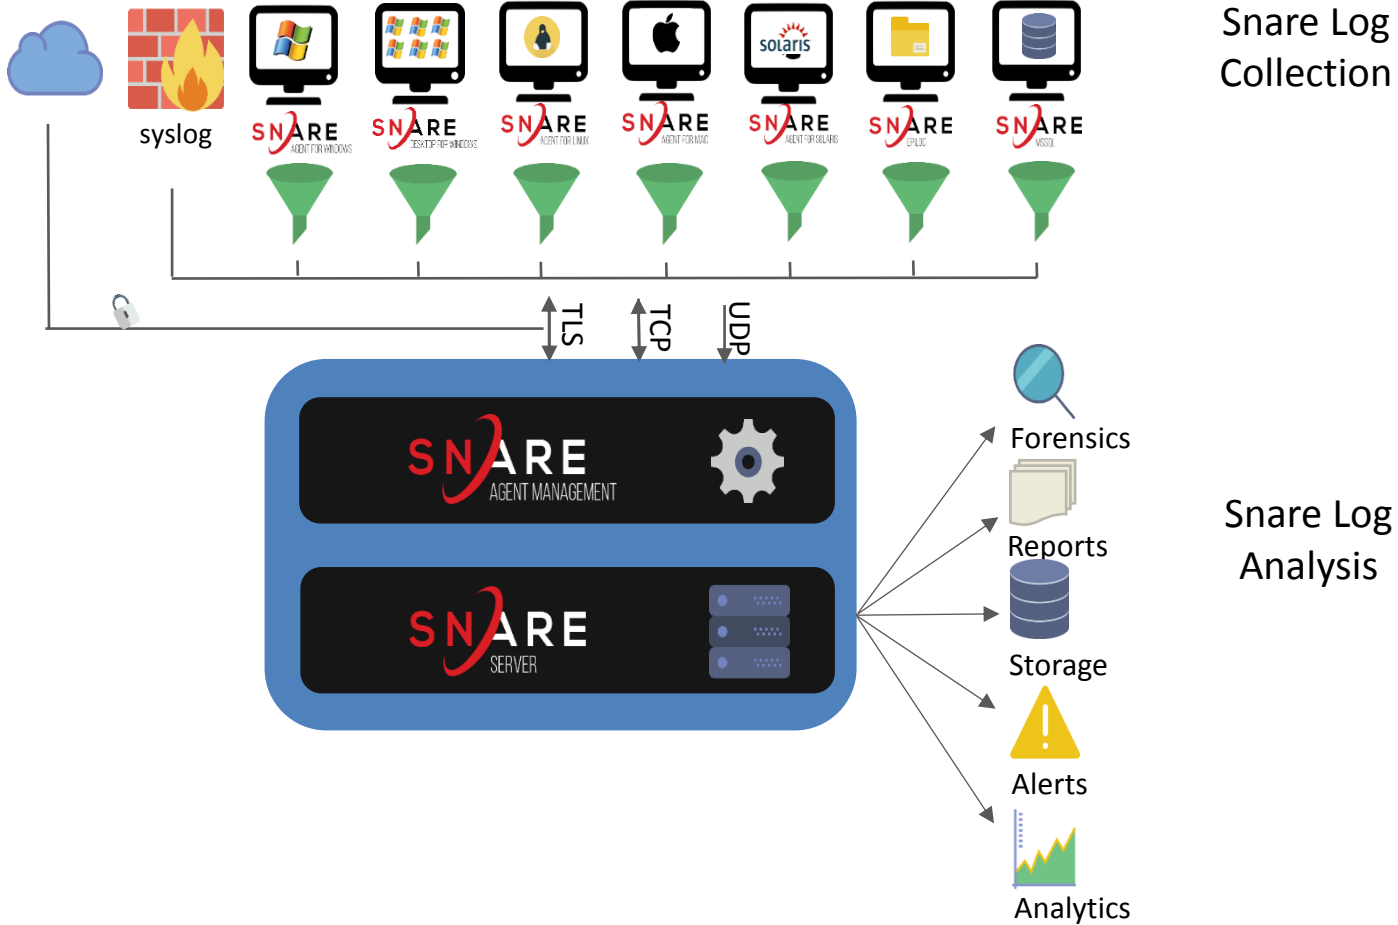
Snare Log Collection

syslog

solaris

SNARE AGENT FOR WINDOWS

SNARE DESKTOP FOR WINDOWS

SNARE AGENT FOR LINUX

SNARE AGENT FOR MAC

SNARE AGENT FOR SOLARIS

SNARE EPILOG

SNARE MSSQL

TLS

TCP

UDP

SNARE AGENT MANAGEMENT

SNARE SERVER

Forensics

Reports

Storage

Alerts

Analytics

Snare Log Analysis